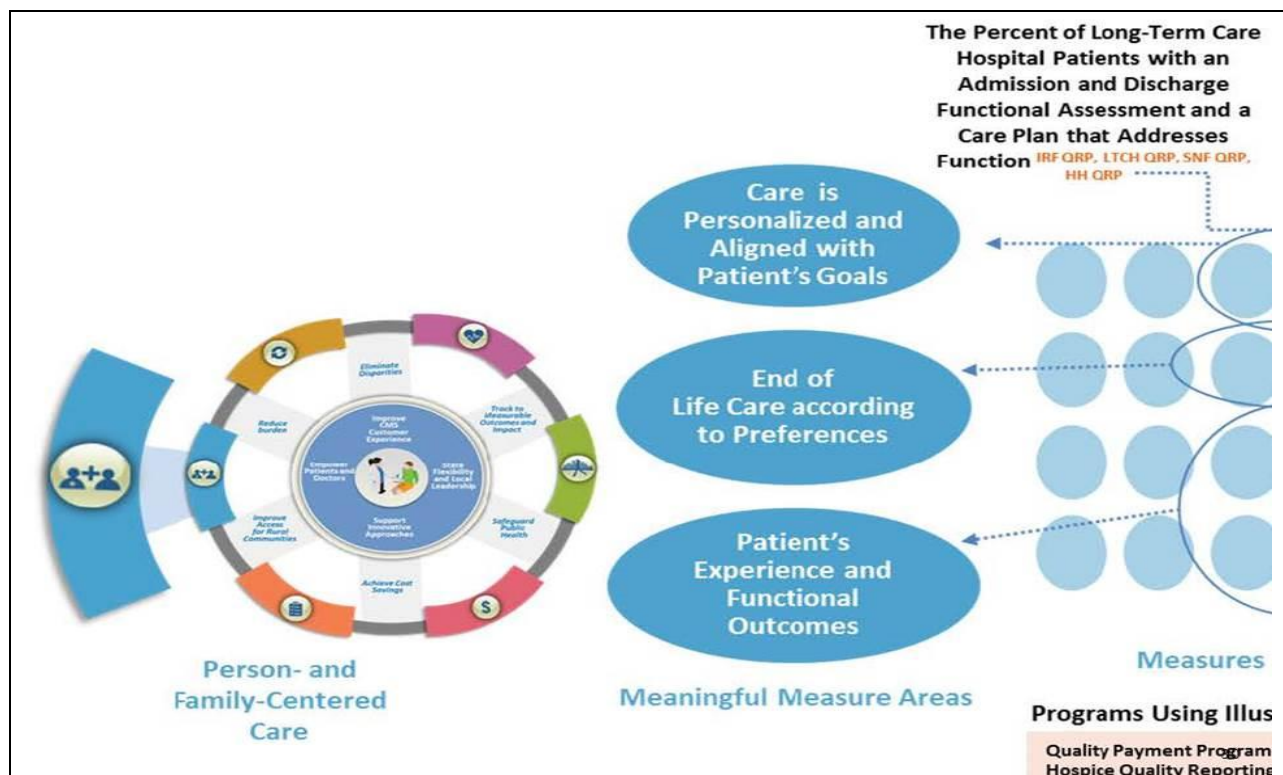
The Percent of Long-Term Care Hospital Patients with an Admission and Discharge Functional Assessment and a Care Plan that Addresses Function IRF QRP, LTCH QRP, SNF QRP, HH QRP

Care is Personalized and Aligned with Patient's Goals

End of Life Care according to Preferences

Patient's Experience and Functional Outcomes

Eliminate Disparities

Track to Measurable Outcomes and Impact

Safeguard Public Health

Achieve Cost Savings

Improve Access for Rural Communities

Reduce burden

Improve CMS Customer Experience

Empower Patients and Doctors

Usher Flexibility and Local Leadership

Support Innovative Approaches

Person- and Family-Centered Care

Meaningful Measure Areas

Measures

Programs Using Illus

Quality Payment Program
Hospice Quality Reporting